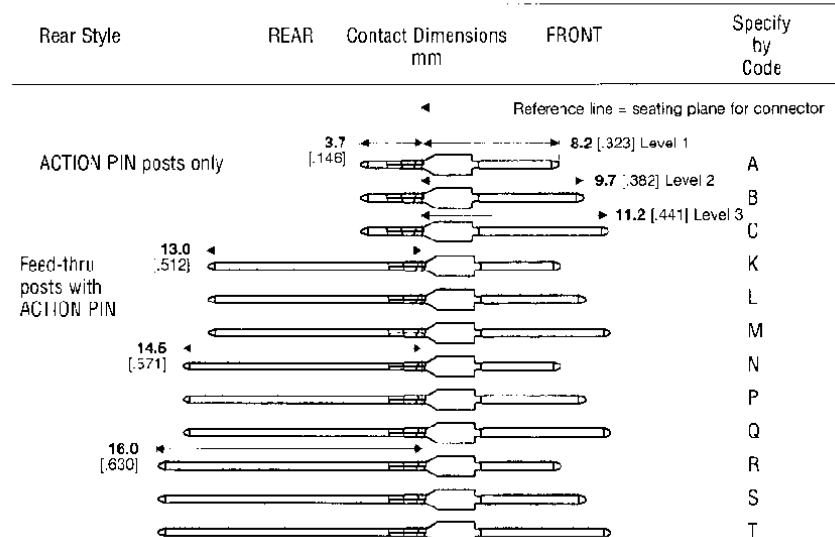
| Rear Style | REAR | Contact Dimensions mm | FRONT | Specify by Code |
|---|---|---|---|---|

Reference line = seating plane for connector

ACTION PIN posts only

3.7 [.146]

8.2 [.323] Level 1 A

9.7 [.382] Level 2 B

11.2 [.441] Level 3 C

Feed-thru posts with ACTION PIN

13.0 [.512] K

L

M

14.6 [.571] N

P

Q

16.0 [.630] R

S

T